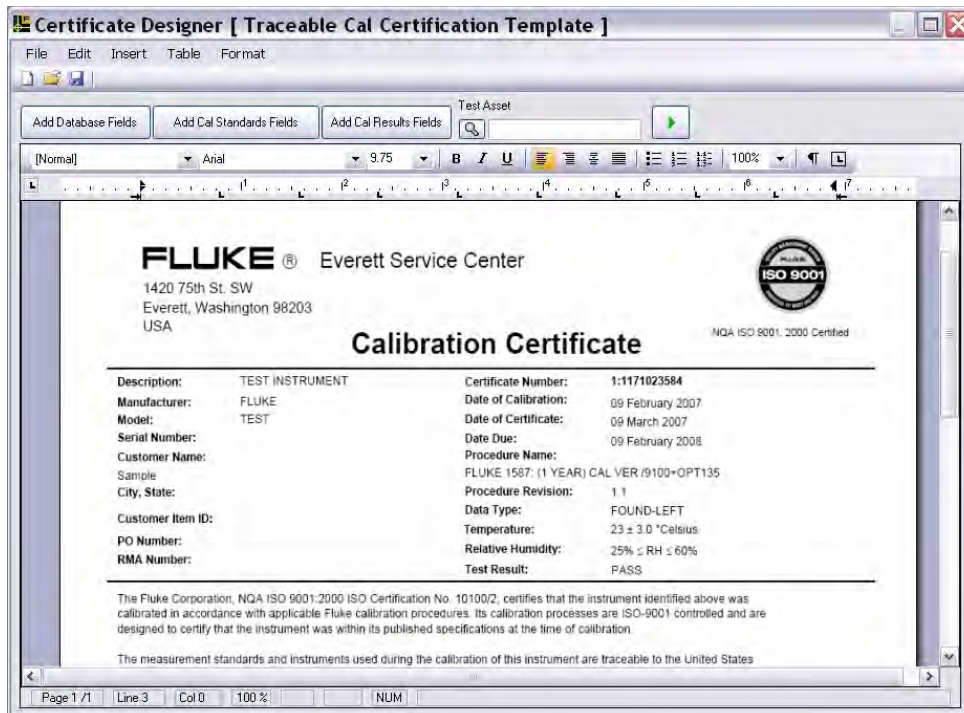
Certificate Designer [ Traceable Cal Certification Template ]

File Edit Insert Table Format

Add Database Fields | Add Cal Standards Fields | Add Cal Results Fields | Test Asset

[Normal] Arial 9.75 B I U 100%

FLUKE ® Everett Service Center

1420 75th St. SW
Everett, Washington 98203
USA

ISO 9001

NQA ISO 9001: 2000 Certified

Calibration Certificate

| | | | |
|---|---|---|---|
| Description: | TEST INSTRUMENT | Certificate Number: | 1:1171023584 |
| Manufacturer: | FLUKE | Date of Calibration: | 09 February 2007 |
| Model: | TEST | Date of Certificate: | 09 March 2007 |
| Serial Number: | | Date Due: | 09 February 2008 |
| Customer Name: | | Procedure Name: | |
| Sample | | FLUKE 1587: (1 YEAR) CAL VER /9100+OPT135 | |
| City, State: | | Procedure Revision: | 1.1 |
| Customer Item ID: | | Data Type: | FOUND-LEFT |
| | | Temperature: | 23 ± 3.0 °Celsius |
| PO Number: | | Relative Humidity: | 25% ≤ RH ≤ 60% |
| RMA Number: | | Test Result: | PASS |

The Fluke Corporation, NQA ISO 9001:2000 ISO Certification No. 10100/2, certifies that the instrument identified above was calibrated in accordance with applicable Fluke calibration procedures. Its calibration processes are ISO-9001 controlled and are designed to certify that the instrument was within its published specifications at the time of calibration.

The measurement standards and instruments used during the calibration of this instrument are traceable to the United States

Page 1 /1 | Line 3 | Col 0 | 100 % | NUM